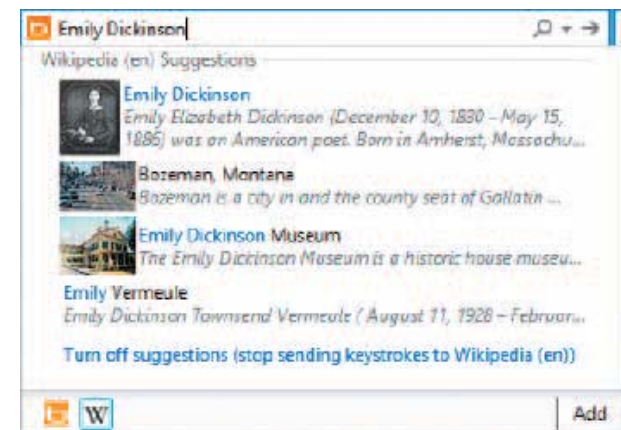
Emily Dickinson

Wikipedia (en) Suggestions

Emily Dickinson
Emily Elizabeth Dickinson (December 10, 1830 – May 15, 1886) was an American poet. Born in Amherst, Massachu...

Bozeman, Montana
Bozeman is a city in and the county seat of Gallatin ...

Emily Dickinson Museum
The Emily Dickinson Museum is a historic house museu...

Emily Vermeule
Emily Dickinson Townsend Vermeule ( August 11, 1928 – Februar...

Turn off suggestions (stop sending keystrokes to Wikipedia (en))

W

Add